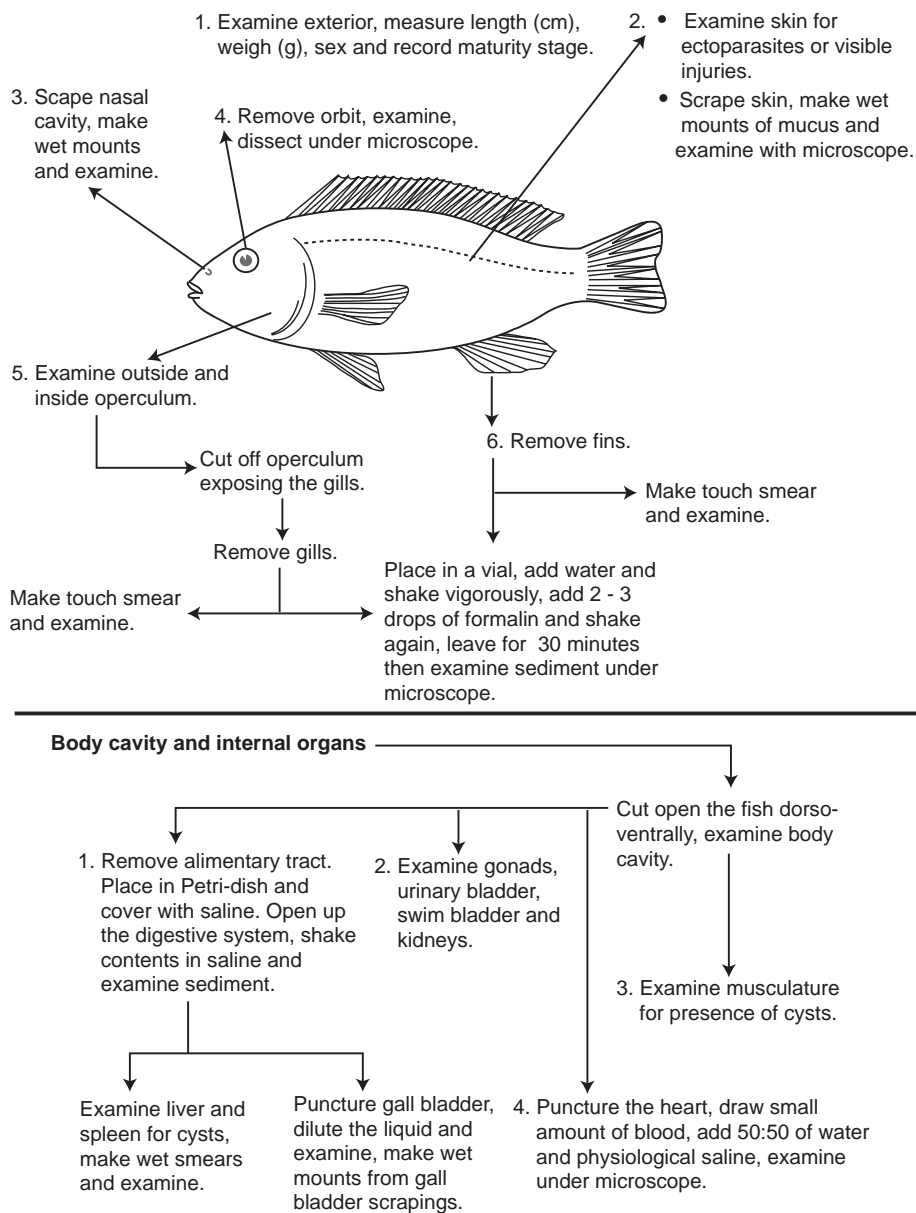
1. Examine exterior, measure length (cm), weigh (g), sex and record maturity stage.

2. • Examine skin for ectoparasites or visible injuries.
• Scrape skin, make wet mounts of mucus and examine with microscope.

3. Scape nasal cavity, make wet mounts and examine.

4. Remove orbit, examine, dissect under microscope.

5. Examine outside and inside operculum.

Cut off operculum exposing the gills.

Remove gills.

Make touch smear and examine.

6. Remove fins.

Make touch smear and examine.

Place in a vial, add water and shake vigorously, add 2 - 3 drops of formalin and shake again, leave for 30 minutes then examine sediment under microscope.

**Body cavity and internal organs**

Cut open the fish dorsoventrally, examine body cavity.

1. Remove alimentary tract. Place in Petri-dish and cover with saline. Open up the digestive system, shake contents in saline and examine sediment.

2. Examine gonads, urinary bladder, swim bladder and kidneys.

3. Examine musculature for presence of cysts.

Examine liver and spleen for cysts, make wet smears and examine.

Puncture gall bladder, dilute the liquid and examine, make wet mounts from gall bladder scrapings.

4. Puncture the heart, draw small amount of blood, add 50:50 of water and physiological saline, examine under microscope.